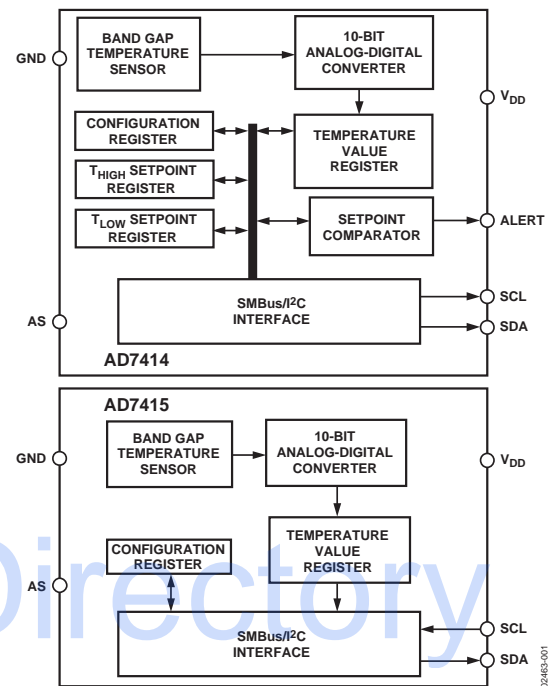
BAND GAP TEMPERATURE SENSOR

10-BIT ANALOG-DIGITAL CONVERTER

GND

$V_{DD}$

CONFIGURATION REGISTER

TEMPERATURE VALUE REGISTER

$T_{HIGH}$ SETPOINT REGISTER

$T_{LOW}$ SETPOINT REGISTER

SETPOINT COMPARATOR

ALERT

SMBus/I$^2$C INTERFACE

SCL

AS

SDA

AD7414

AD7415

BAND GAP TEMPERATURE SENSOR

10-BIT ANALOG-DIGITAL CONVERTER

GND

$V_{DD}$

TEMPERATURE VALUE REGISTER

CONFIGURATION REGISTER

AS

Directory

SMBus/I$^2$C INTERFACE

SCL

SDA

02463-001